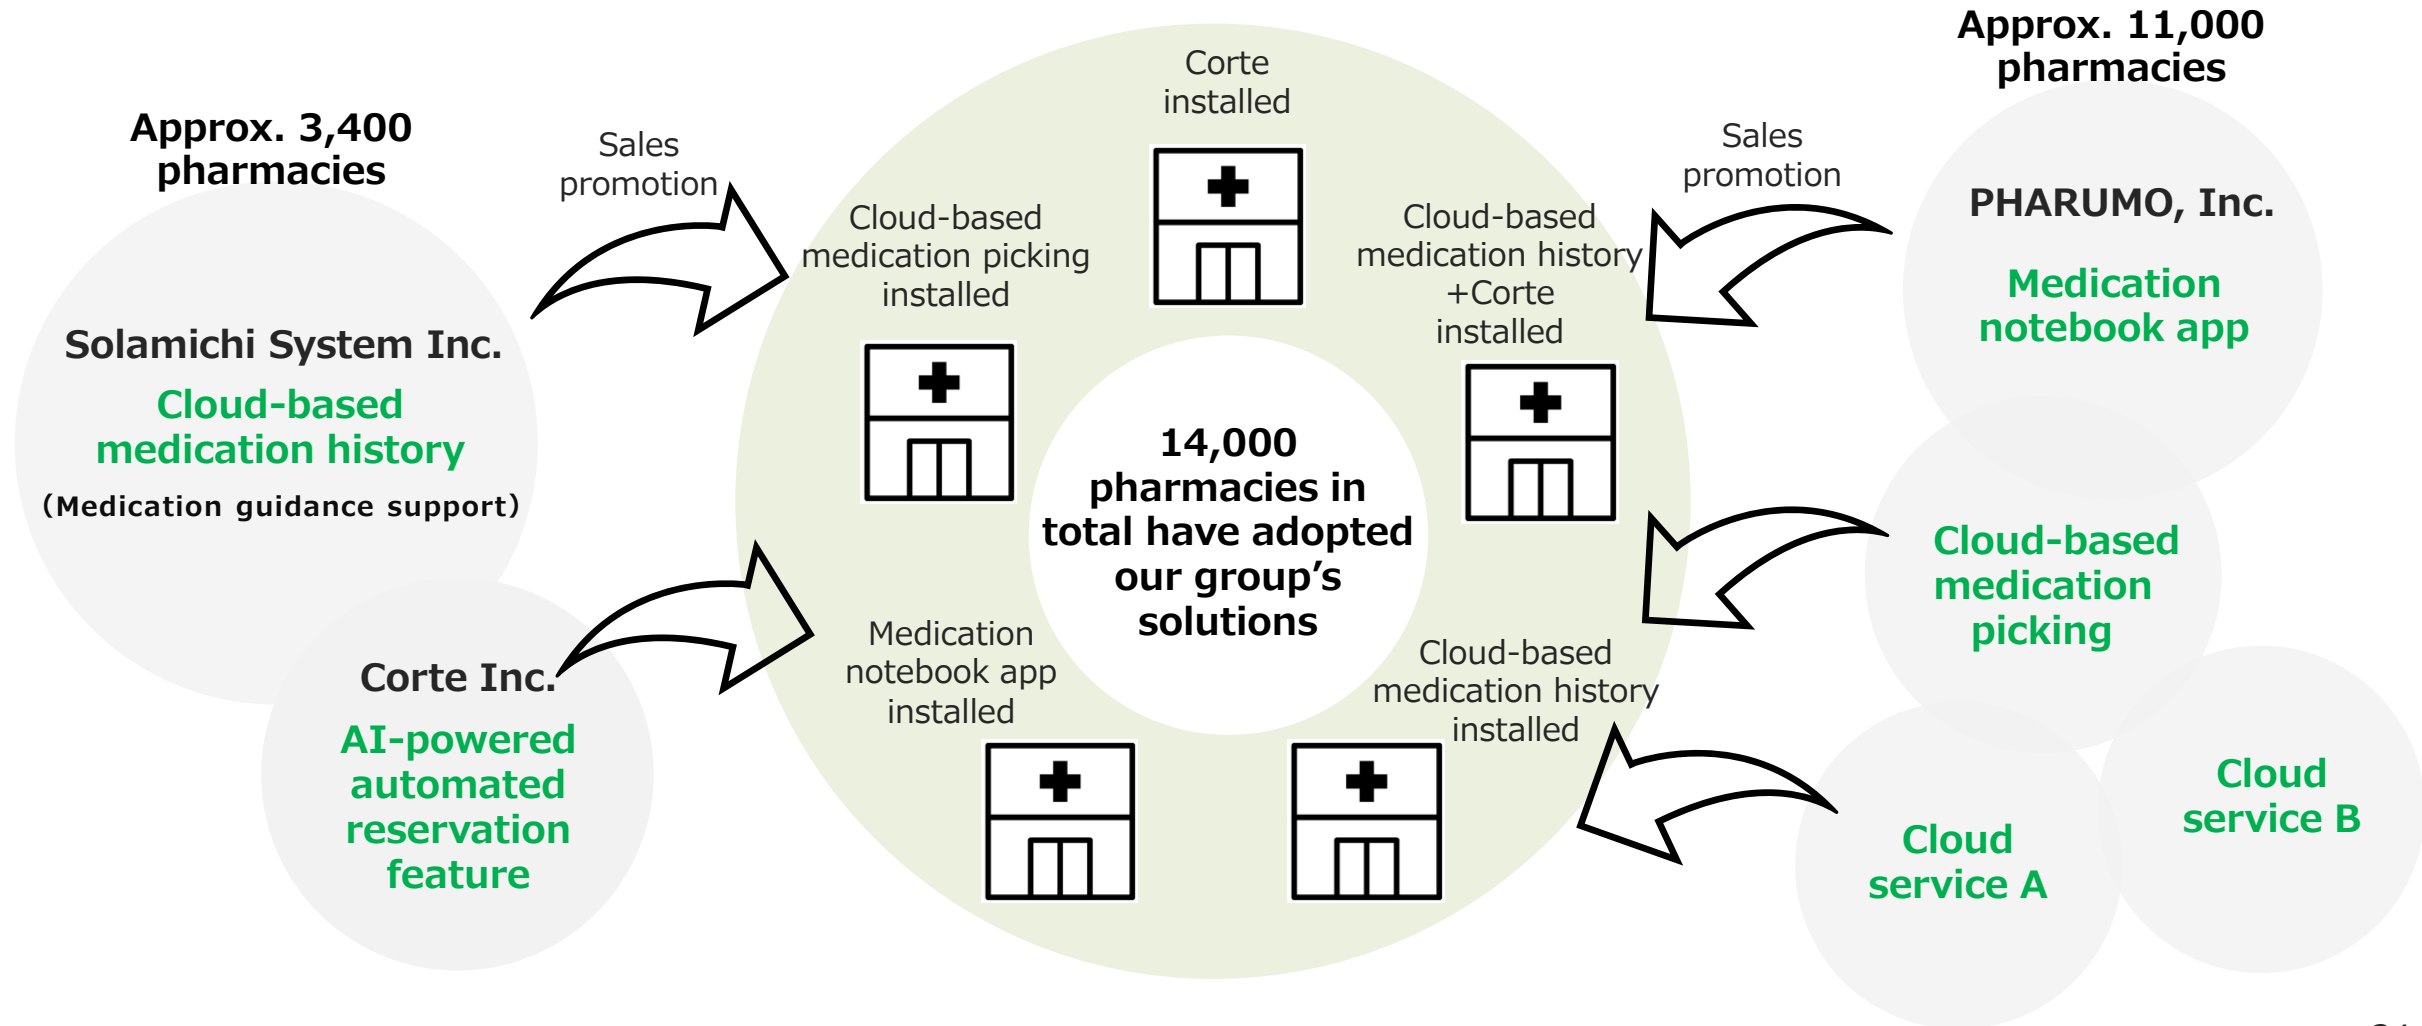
Approx. 3,400 pharmacies

Solamichi System Inc.

Cloud-based medication history

(Medication guidance support)

Corte Inc.

AI-powered automated reservation feature

Sales promotion

Sales promotion

Corte installed

Cloud-based medication picking installed

Cloud-based medication history +Corte installed

14,000 pharmacies in total have adopted our group’s solutions

Medication notebook app installed

Cloud-based medication history installed

Approx. 11,000 pharmacies

PHARUMO, Inc.

Medication notebook app

Cloud-based medication picking

Cloud service A

Cloud service B